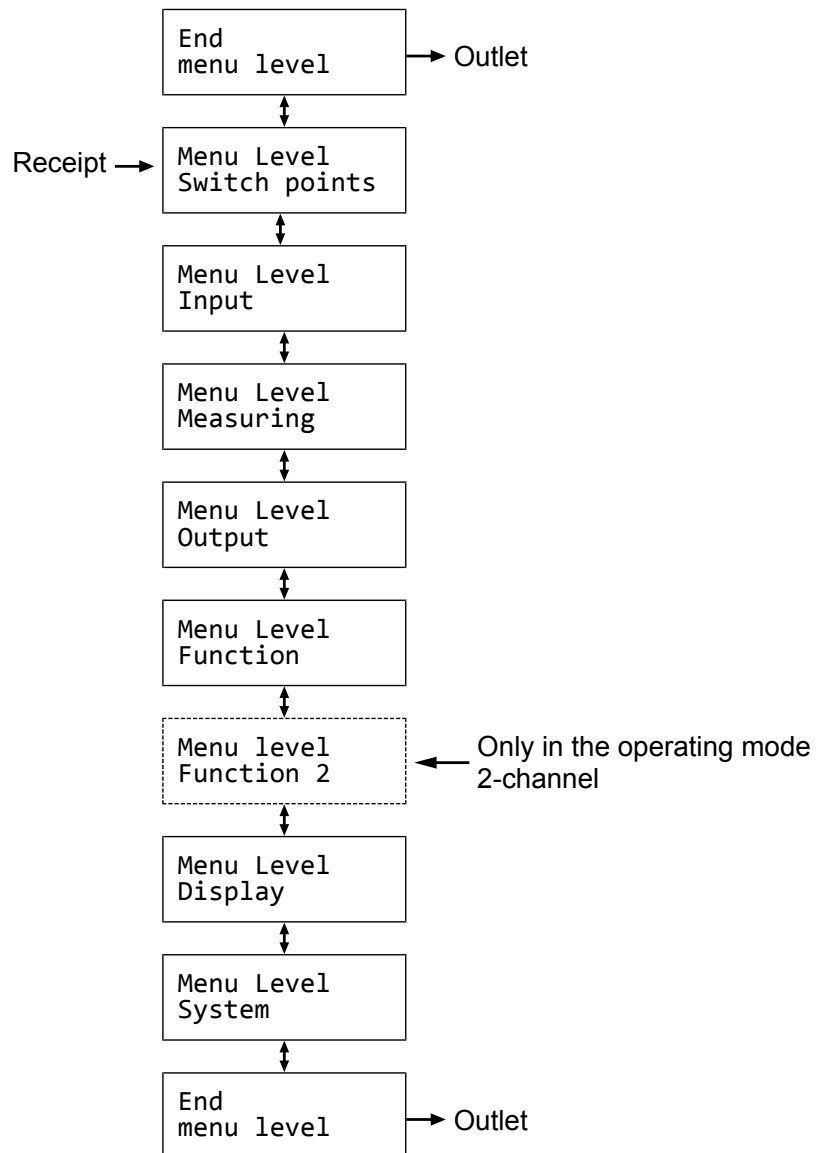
End
menu level

Outlet

Receipt

Menu Level
Switch points

Menu Level
Input

Menu Level
Measuring

Menu Level
Output

Menu Level
Function

Menu level
Function 2

Only in the operating mode 2-channel

Menu Level
Display

Menu Level
System

End
menu level

Outlet